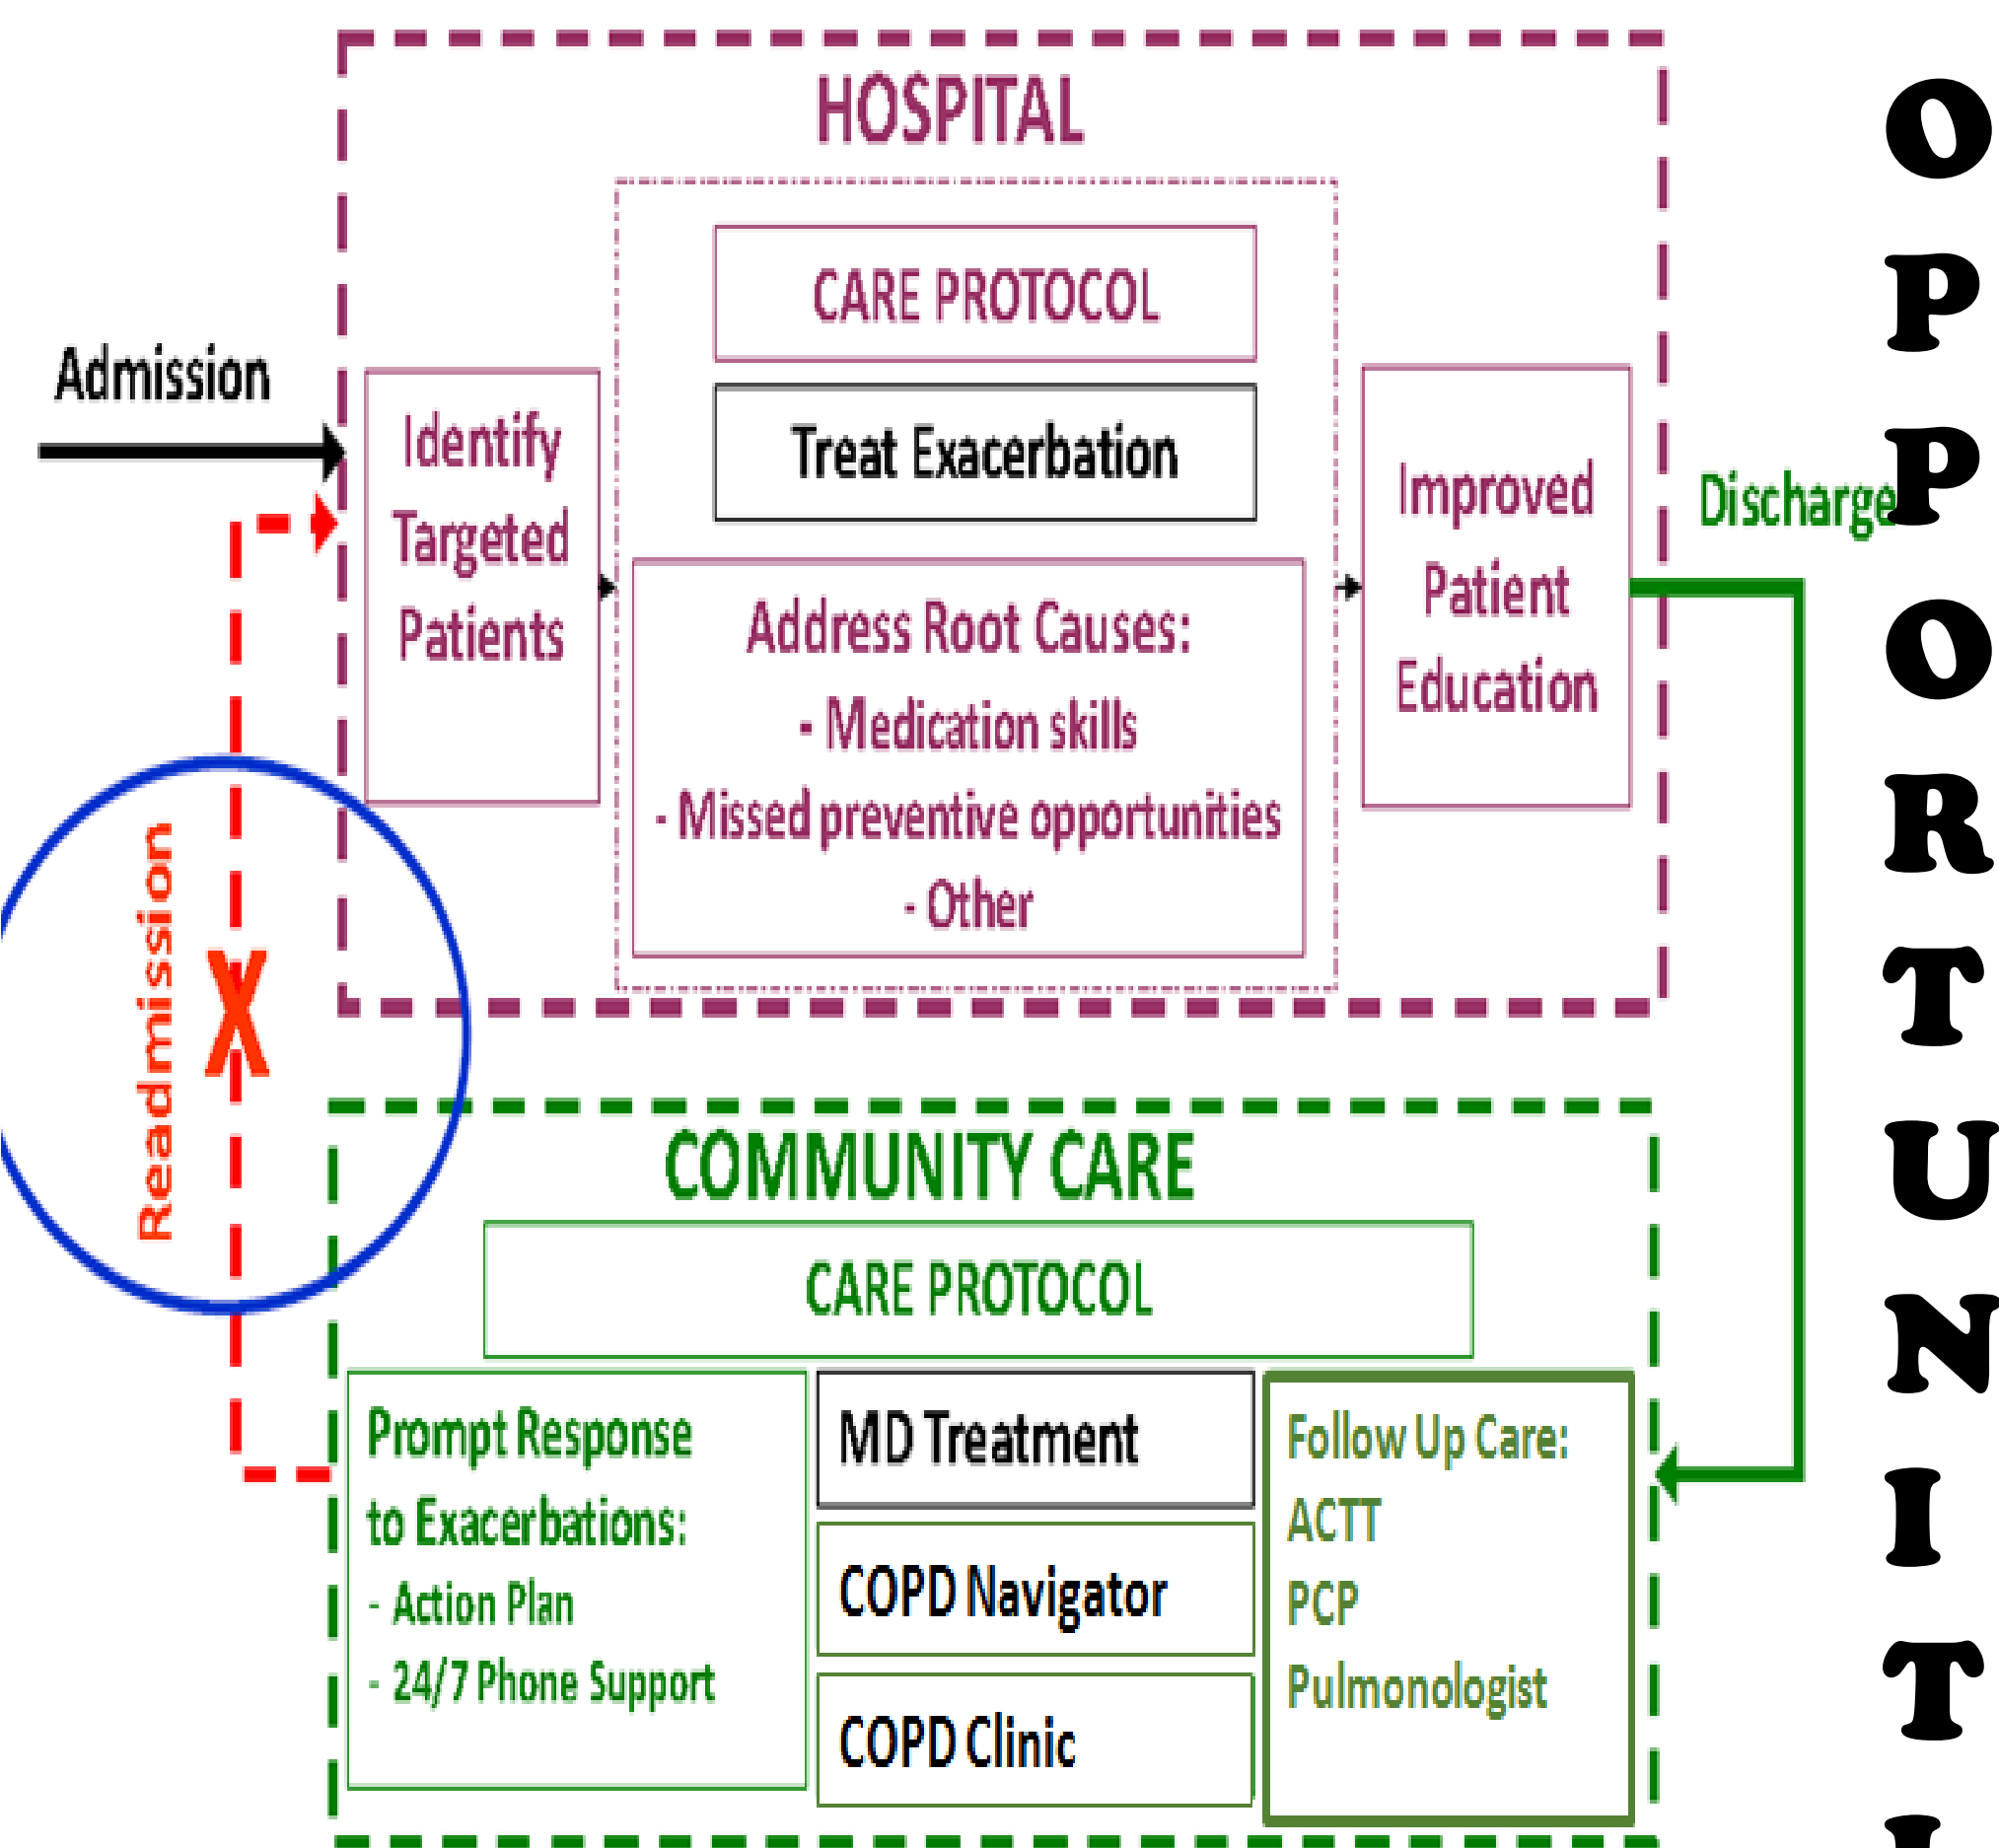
HOSPITAL

Admission

Identify Targeted Patients

CARE PROTOCOL

Treat Exacerbation

Address Root Causes:
- Medication skills
- Missed preventive opportunities
- Other

Improved Patient Education

Discharge

Readmission

X

COMMUNITY CARE

CARE PROTOCOL

Prompt Response to Exacerbations:
- Action Plan
- 24/7 Phone Support

MD Treatment

COPD Navigator

COPD Clinic

Follow Up Care:
ACTT
PCP
Pulmonologist

O
P
P
O
R
T
U
N
I
T
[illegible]